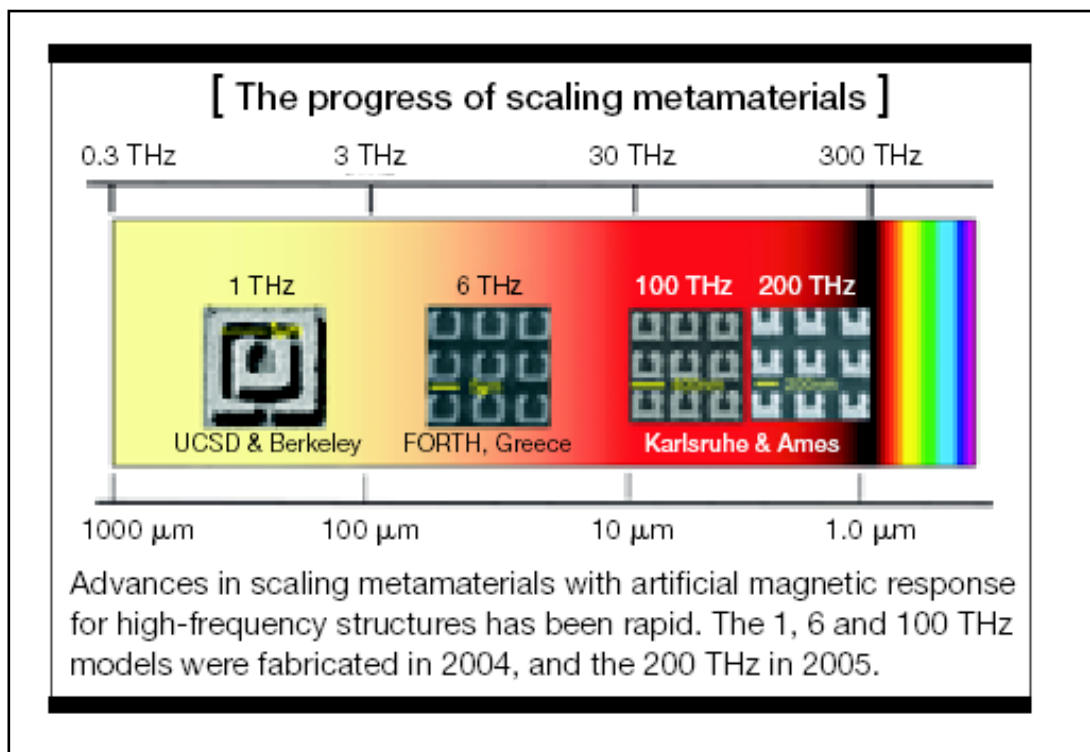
[ The progress of scaling metamaterials ]

0.3 THz
3 THz
30 THz
300 THz

1 THz
6 THz
100 THz
200 THz

UCSD & Berkeley
FORTH, Greece
Karlsruhe & Ames

1000 µm
100 µm
10 µm
1.0 µm

Advances in scaling metamaterials with artificial magnetic response for high-frequency structures has been rapid. The 1, 6 and 100 THz models were fabricated in 2004, and the 200 THz in 2005.